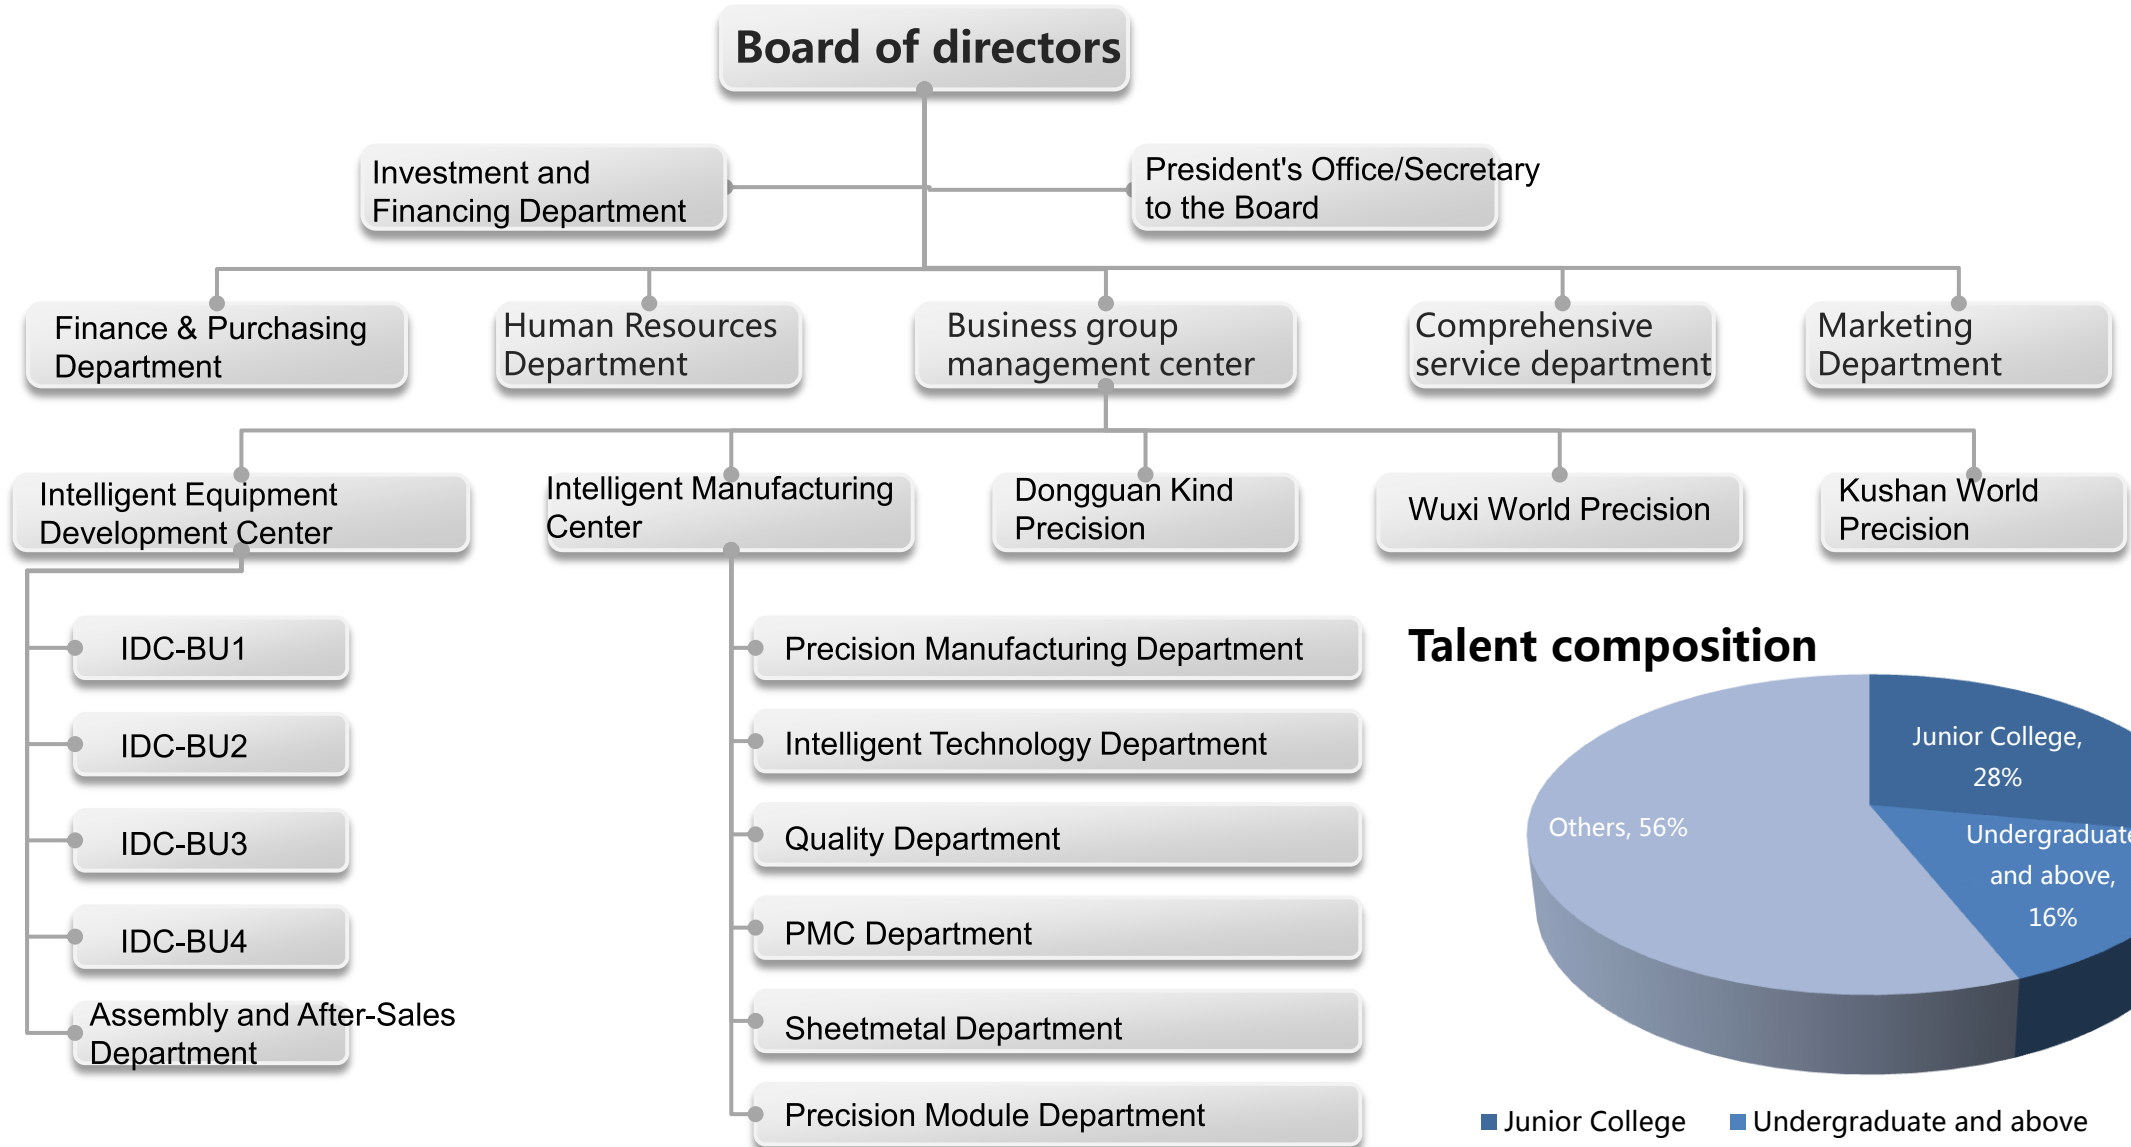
Board of directors

Investment and Financing Department

President's Office/Secretary to the Board

Finance & Purchasing Department

Human Resources Department

Business group management center

Comprehensive service department

Marketing Department

Intelligent Equipment Development Center

Intelligent Manufacturing Center

Dongguan Kind Precision

Wuxi World Precision

Kushan World Precision

IDC-BU1

IDC-BU2

IDC-BU3

IDC-BU4

Assembly and After-Sales Department

Precision Manufacturing Department

Intelligent Technology Department

Quality Department

PMC Department

Sheetmetal Department

Precision Module Department

Talent composition

Junior College, 28%

Undergraduate and above, 16%

Others, 56%

Junior College
Undergraduate and above